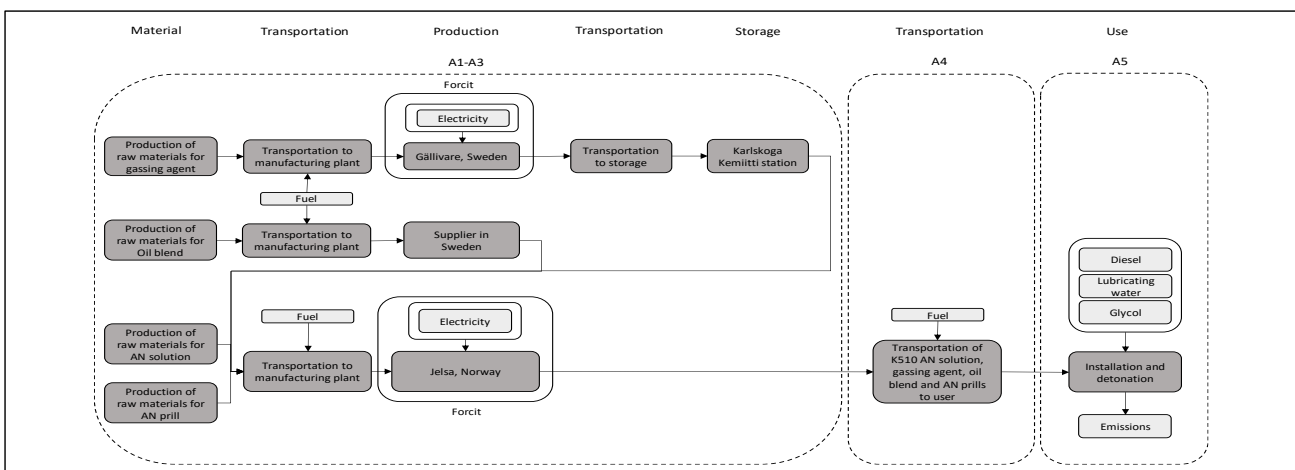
Material

Transportation

Production

Transportation

Storage

Transportation

Use

A1-A3

A4

A5

Forcit

Electricity

Production of raw materials for gassing agent

Transportation to manufacturing plant

Gällivare, Sweden

Transportation to storage

Karlskoga Kemiitti station

Fuel

Production of raw materials for Oil blend

Transportation to manufacturing plant

Supplier in Sweden

Diesel

Lubricating water

Glycol

Fuel

Electricity

Fuel

Production of raw materials for AN solution

Transportation to manufacturing plant

Jelsa, Norway

Transportation of K510 AN solution, gassing agent, oil blend and AN prills to user

Installation and detonation

Production of raw materials for AN prill

Forcit

Emissions